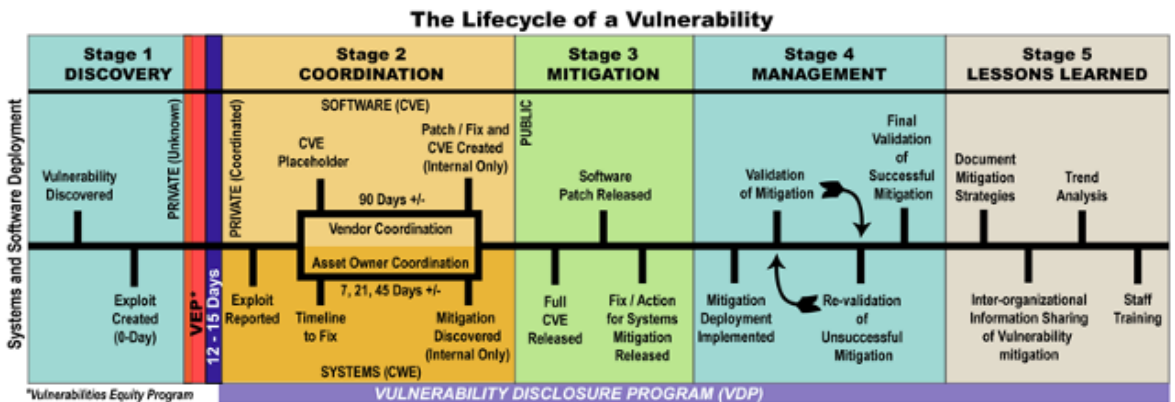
The Lifecycle of a Vulnerability

Stage 1
DISCOVERY

Stage 2
COORDINATION

Stage 3
MITIGATION

Stage 4
MANAGEMENT

Stage 5
LESSONS LEARNED

Systems and Software Deployment

PRIVATE (Unknown)

Vulnerability Discovered

Exploit Created (0-Day)

VEP*

12 - 15 Days

PRIVATE (Coordinated)

SOFTWARE (CVE)

CVE Placeholder

Patch / Fix and CVE Created (Internal Only)

90 Days +/-

Vendor Coordination

Asset Owner Coordination

7, 21, 45 Days +/-

Exploit Reported

Timeline to Fix

Mitigation Discovered (Internal Only)

SYSTEMS (CWE)

PUBLIC

Software Patch Released

Full CVE Released

Fix / Action for Systems Mitigation Released

Validation of Mitigation

Final Validation of Successful Mitigation

Mitigation Deployment Implemented

Re-validation of Unsuccessful Mitigation

Document Mitigation Strategies

Trend Analysis

Inter-organizational Information Sharing of Vulnerability mitigation

Staff Training

*Vulnerabilities Equity Program

VULNERABILITY DISCLOSURE PROGRAM (VDP)